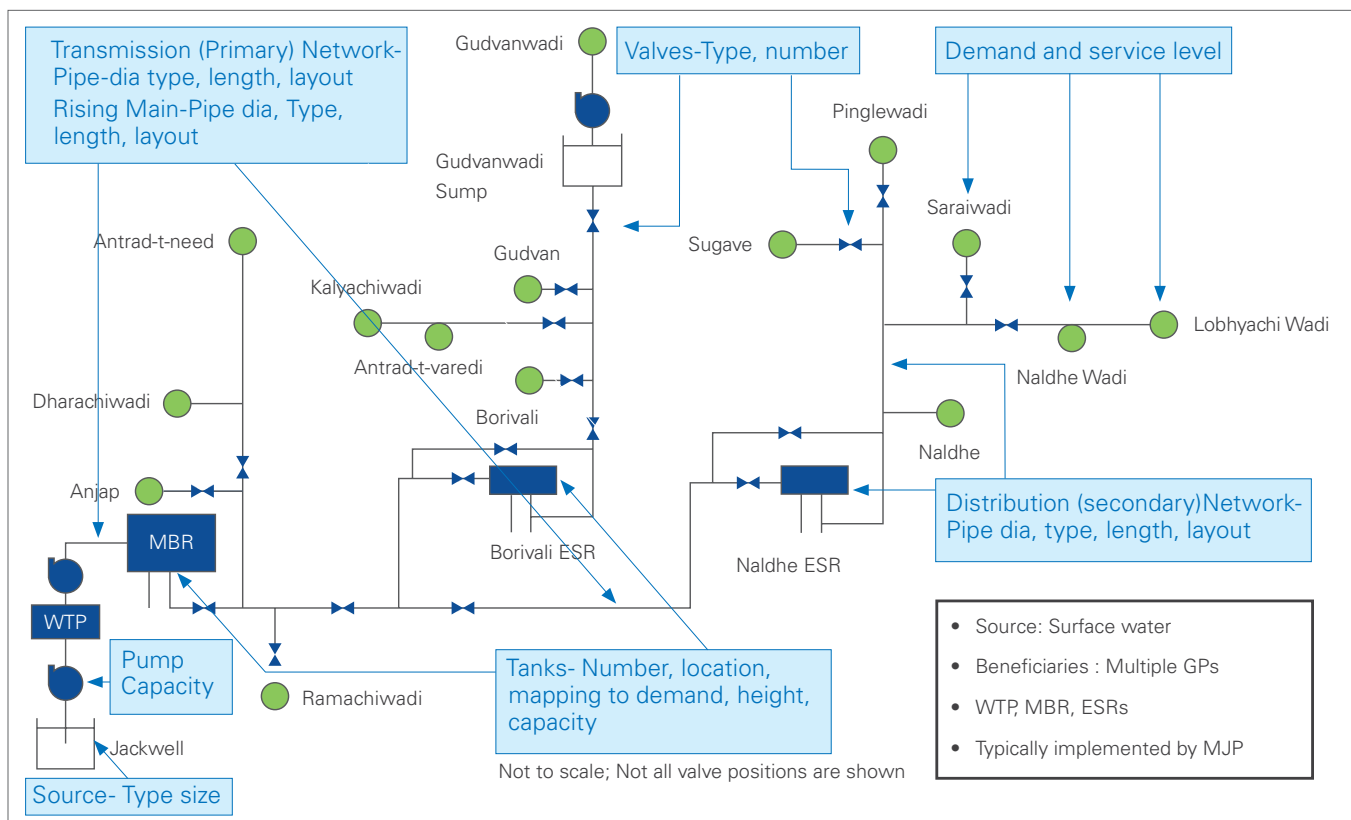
Transmission (Primary) Network-Pipe-dia type, length, layout
Rising Main-Pipe dia, Type, length, layout

Gudvanwadi

Valves-Type, number

Demand and service level

Pinglewadi

Gudvanwadi Sump

Saraiwadi

Antrad-t-need

Gudvan

Sugave

Kalyachiwadi

Lobhyachi Wadi

Antrad-t-varedi

Naldhe Wadi

Dharachiwadi

Borivali

Naldhe

Anjap

MBR

Borivali ESR

Distribution (secondary)Network-Pipe dia, type, length, layout

Naldhe ESR

WTP

Pump Capacity

Ramachiwadi

Tanks- Number, location, mapping to demand, height, capacity

Jackwell

Source- Type size

Not to scale; Not all valve positions are shown

• Source: Surface water
• Beneficiaries : Multiple GPs
• WTP, MBR, ESRs
• Typically implemented by MJP